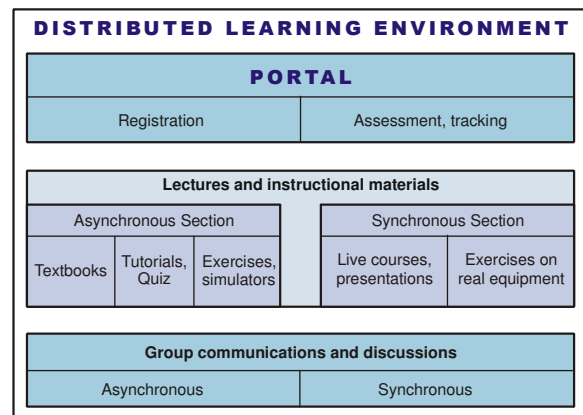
DISTRIBUTED LEARNING ENVIRONMENT

PORTAL

Registration

Assessment, tracking

Lectures and instructional materials

Asynchronous Section

Textbooks

Tutorials, Quiz

Exercises, simulators

Synchronous Section

Live courses, presentations

Exercises on real equipment

Group communications and discussions

Asynchronous

Synchronous